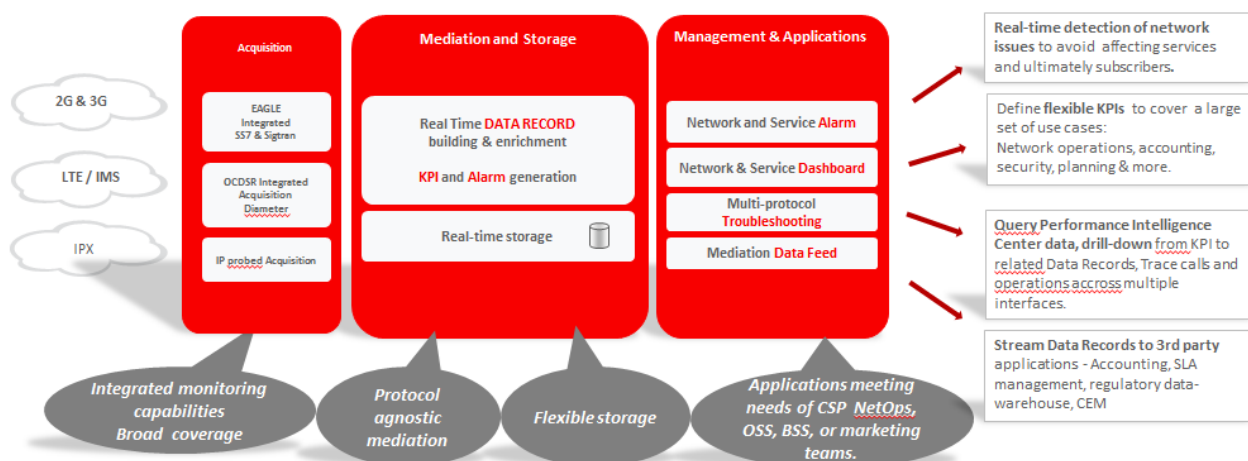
2G & 3G

LTE / IMS

IPX

Acquisition

EAGLE Integrated SS7 & Sigtran

OCDSR Integrated Acquisition Diameter

IP probed Acquisition

Mediation and Storage

Real Time DATA RECORD building & enrichment

KPI and Alarm generation

Real-time storage

Management & Applications

Network and Service Alarm

Network & Service Dashboard

Multi-protocol Troubleshooting

Mediation Data Feed

Real-time detection of network issues to avoid affecting services and ultimately subscribers.

Define flexible KPIs to cover a large set of use cases: Network operations, accounting, security, planning & more.

Query Performance Intelligence Center data, drill-down from KPI to related Data Records, Trace calls and operations accross multiple interfaces.

Stream Data Records to 3rd party applications - Accounting, SLA management, regulatory data-warehouse, CEM

Integrated monitoring capabilities Broad coverage

Protocol agnostic mediation

Flexible storage

Applications meeting needs of CSP NetOps, OSS, BSS, or marketing teams.